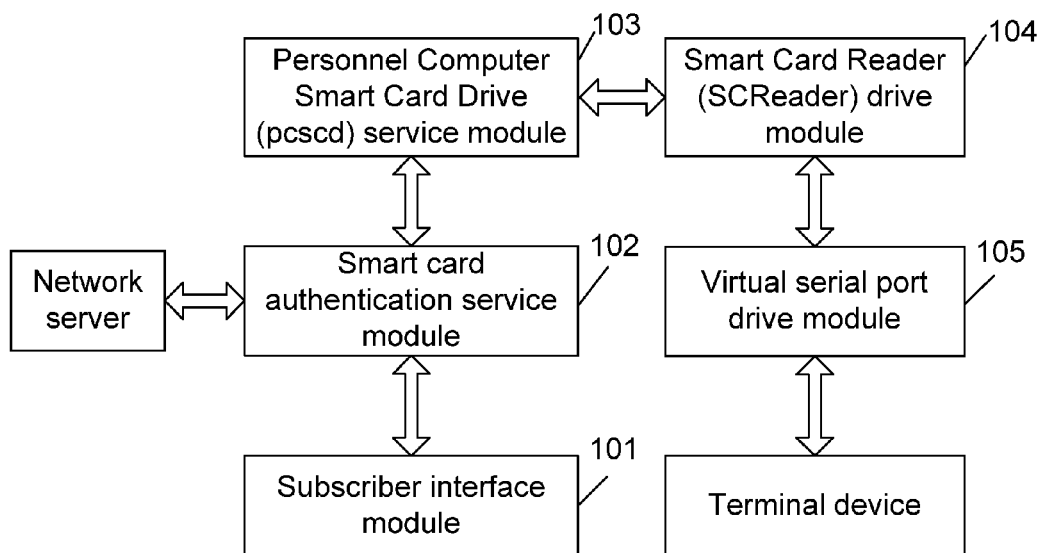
103
Personnel Computer Smart Card Drive (pcscd) service module

104
Smart Card Reader (SCReader) drive module

Network server

102
Smart card authentication service module

105
Virtual serial port drive module

101
Subscriber interface module

Terminal device